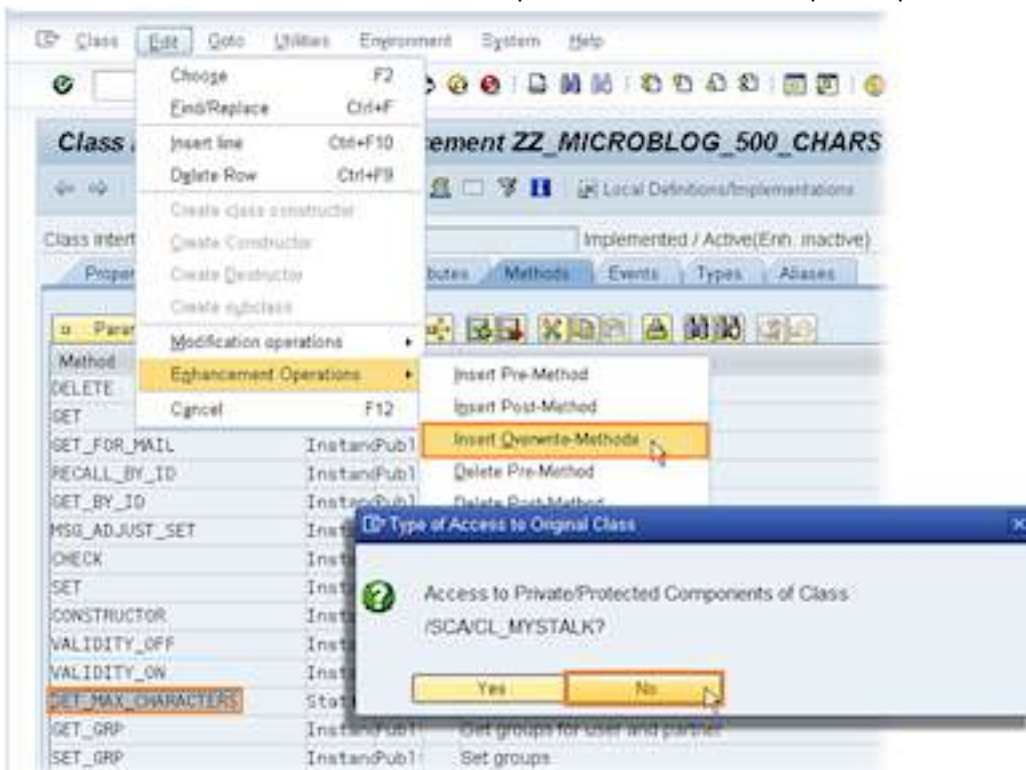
Class Edit Goto Utilities Environment System Help

Choose F2
Find/Replace Ctrl+F
Insert line Ctrl+F10
Delete Row Ctrl+F9
Create class constructor
Create Constructor
Create Destructor
Create subclass
Modification operations
Enhancement Operations
Cancel F12

Class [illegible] ement ZZ_MICROBLOG_500_CHARS

Local Definitions/Implementations

Class interf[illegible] Implemented / Active(Enh. inactive)

Proper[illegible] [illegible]butes Methods Events Types Aliases

Insert Pre-Method
Insert Post-Method
Insert Overwrite-Methode
Delete Pre-Method
Delete Post-Method

Para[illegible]
Method
DELETE
SET
SET_FOR_MAIL InstanPubl
RECALL_BY_ID InstanPubl
GET_BY_ID InstanPubl
MSG_ADJUST_SET Inst
CHECK Inst
SET Inst
CONSTRUCTOR Inst
VALIDITY_OFF Inst
VALIDITY_ON Inst
GET_MAX_CHARACTERS Stat
GET_GRP InstanPubl Get groups for user and partner
SET_GRP InstanPubl Set groups

Type of Access to Original Class
Access to Private/Protected Components of Class /SCA/CL_MYSTALK?
Yes No